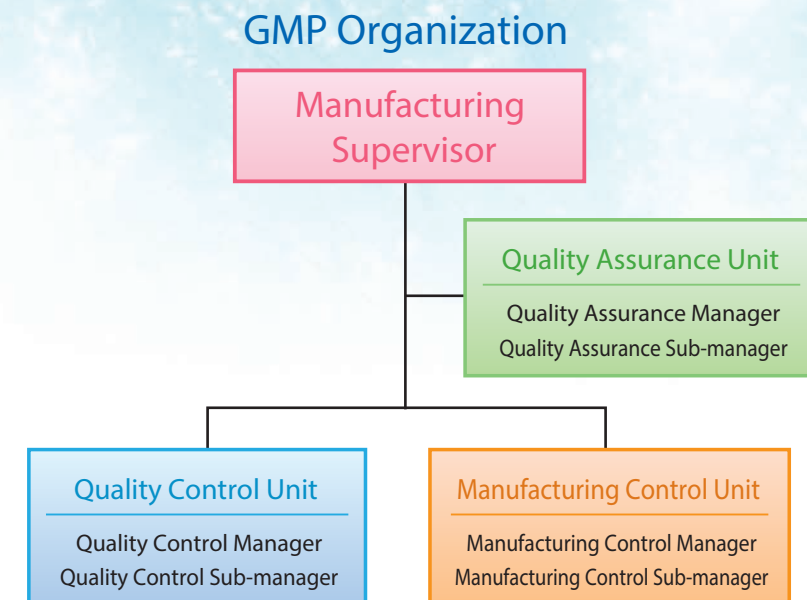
GMP Organization

Manufacturing Supervisor

Quality Assurance Unit

Quality Assurance Manager
Quality Assurance Sub-manager

Quality Control Unit

Quality Control Manager
Quality Control Sub-manager

Manufacturing Control Unit

Manufacturing Control Manager
Manufacturing Control Sub-manager